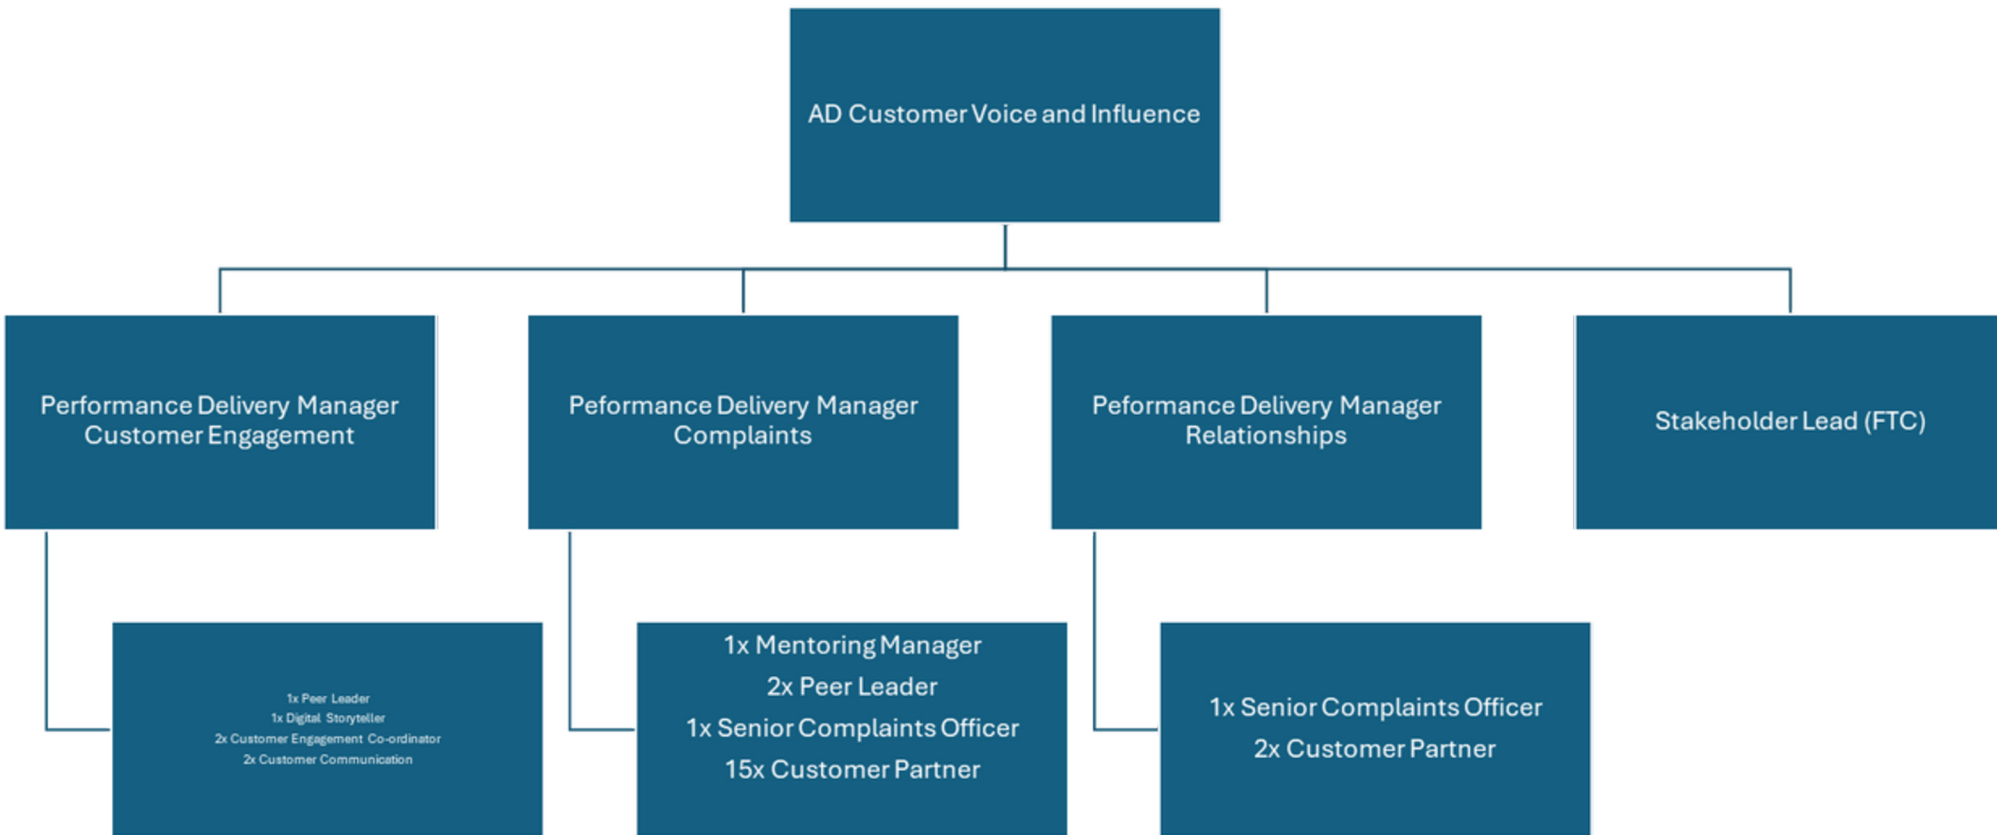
AD Customer Voice and Influence

Performance Delivery Manager Customer Engagement

Peformance Delivery Manager Complaints

Peformance Delivery Manager Relationships

Stakeholder Lead (FTC)

1x Peer Leader
1x Digital Storyteller
2x Customer Engagement Co-ordinator
2x Customer Communication

1x Mentoring Manager
2x Peer Leader
1x Senior Complaints Officer
15x Customer Partner

1x Senior Complaints Officer
2x Customer Partner